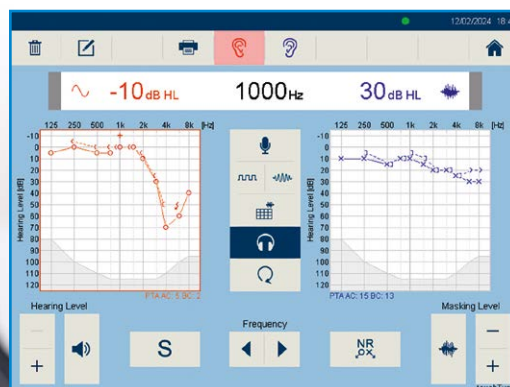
12/02/2024 18:4

-10dB HL 1000Hz 30dB HL

125 250 500 1k 2k 4k 8k [Hz]
-10
0
10
20
30
40
50
60
70
80
90
100
110
120
Hearing Level [dB]
PTA AC: 5 BC: 2

125 250 500 1k 2k 4k 8k [Hz]
-10
0
10
20
30
40
50
60
70
80
90
100
110
120
Hearing Level [dB]
PTA AC: 15 BC: 13

Hearing Level
+
S
Frequency
NR
Masking Level
−
+